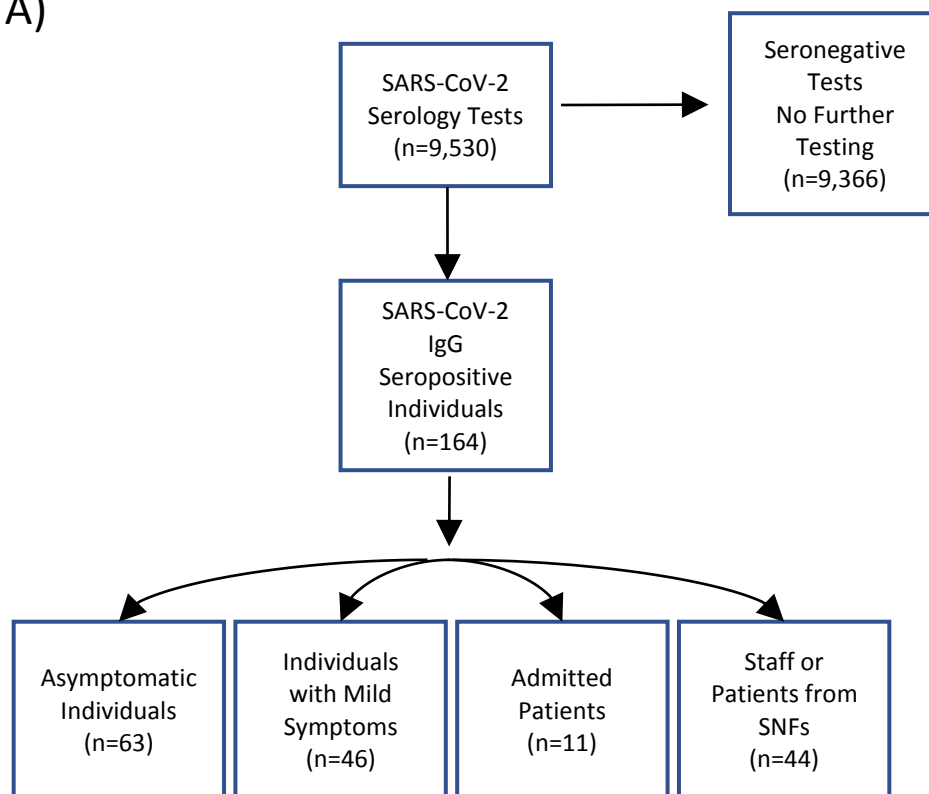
A)

SARS-CoV-2 Serology Tests (n=9,530)

Seronegative Tests No Further Testing (n=9,366)

SARS-CoV-2 IgG Seropositive Individuals (n=164)

Asymptomatic Individuals (n=63)

Individuals with Mild Symptoms (n=46)

Admitted Patients (n=11)

Staff or Patients from SNFs (n=44)